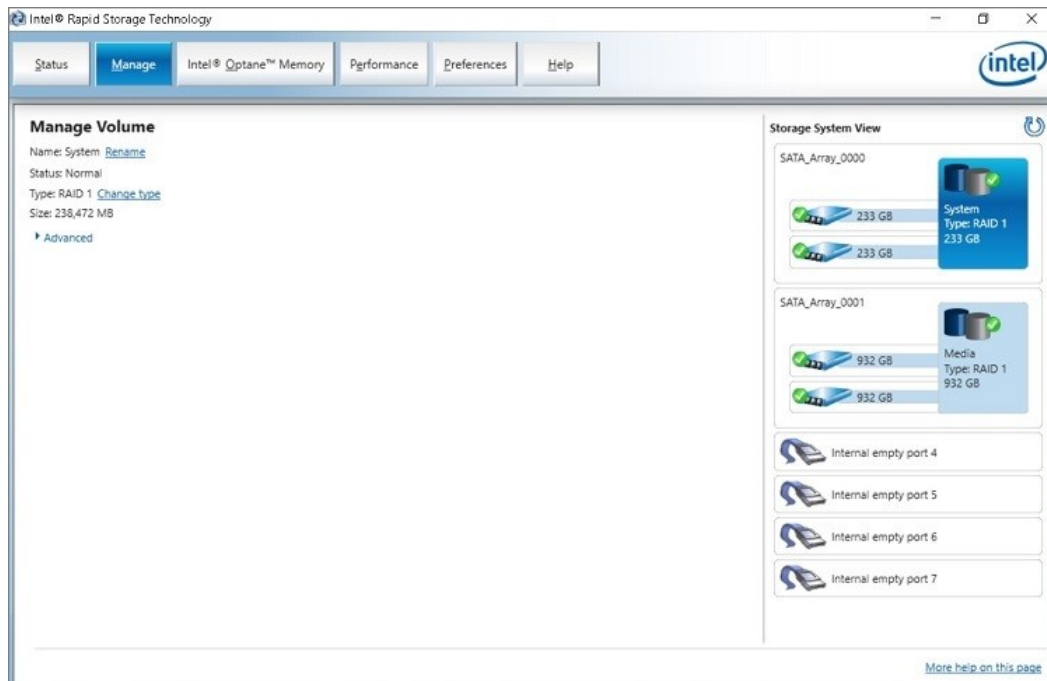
Intel® Rapid Storage Technology

Status
Manage
Intel® Optane™ Memory
Performance
Preferences
Help

intel

Manage Volume
Name: System Rename
Status: Normal
Type: RAID 1 Change type
Size: 238,472 MB
Advanced

Storage System View

SATA_Array_0000
233 GB
233 GB
System
Type: RAID 1
233 GB

SATA_Array_0001
932 GB
932 GB
Media
Type: RAID 1
932 GB

Internal empty port 4
Internal empty port 5
Internal empty port 6
Internal empty port 7

More help on this page